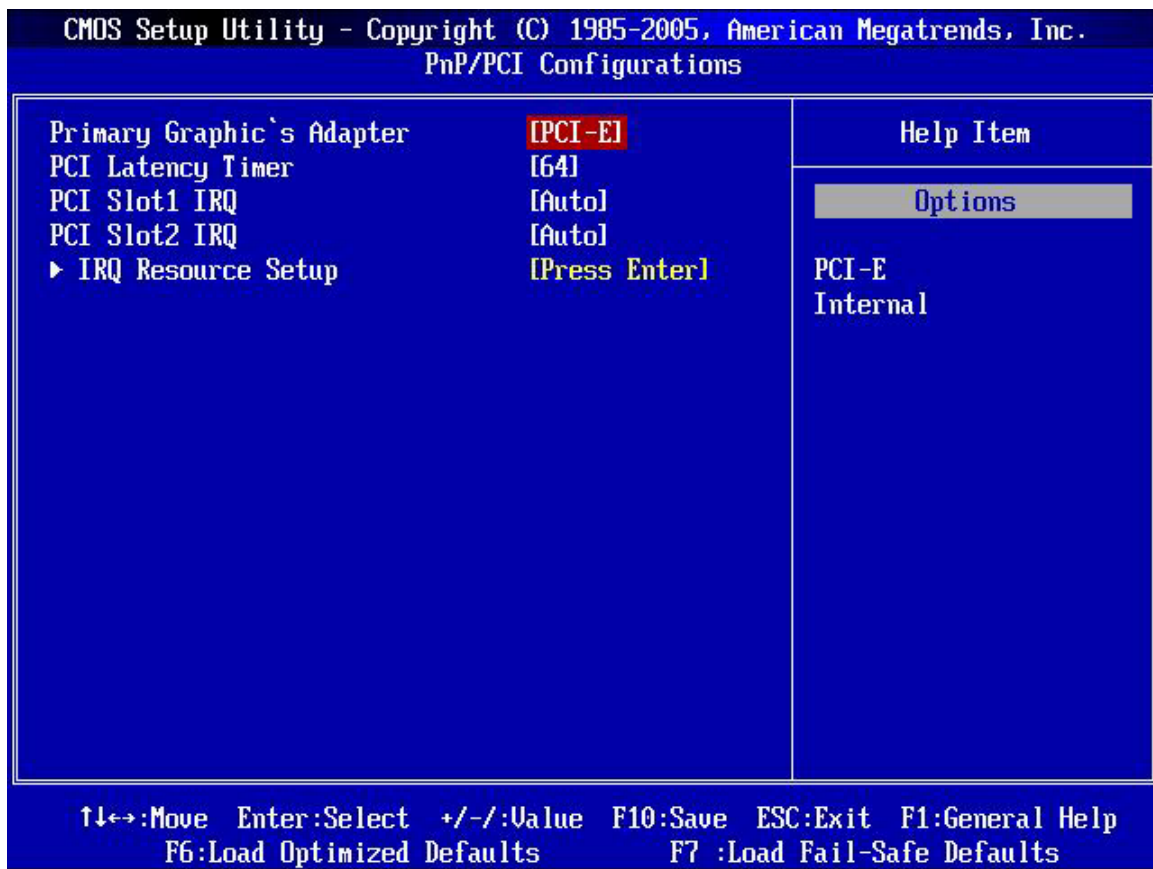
CMOS Setup Utility - Copyright (C) 1985-2005, American Megatrends, Inc.
PnP/PCI Configurations

Primary Graphic`s Adapter [PCI-E]
PCI Latency Timer [64]
PCI Slot1 IRQ [Auto]
PCI Slot2 IRQ [Auto]
▶ IRQ Resource Setup [Press Enter]

Help Item

Options

PCI-E
Internal

↑↓←→:Move Enter:Select +/-/:Value F10:Save ESC:Exit F1:General Help
F6:Load Optimized Defaults F7 :Load Fail-Safe Defaults